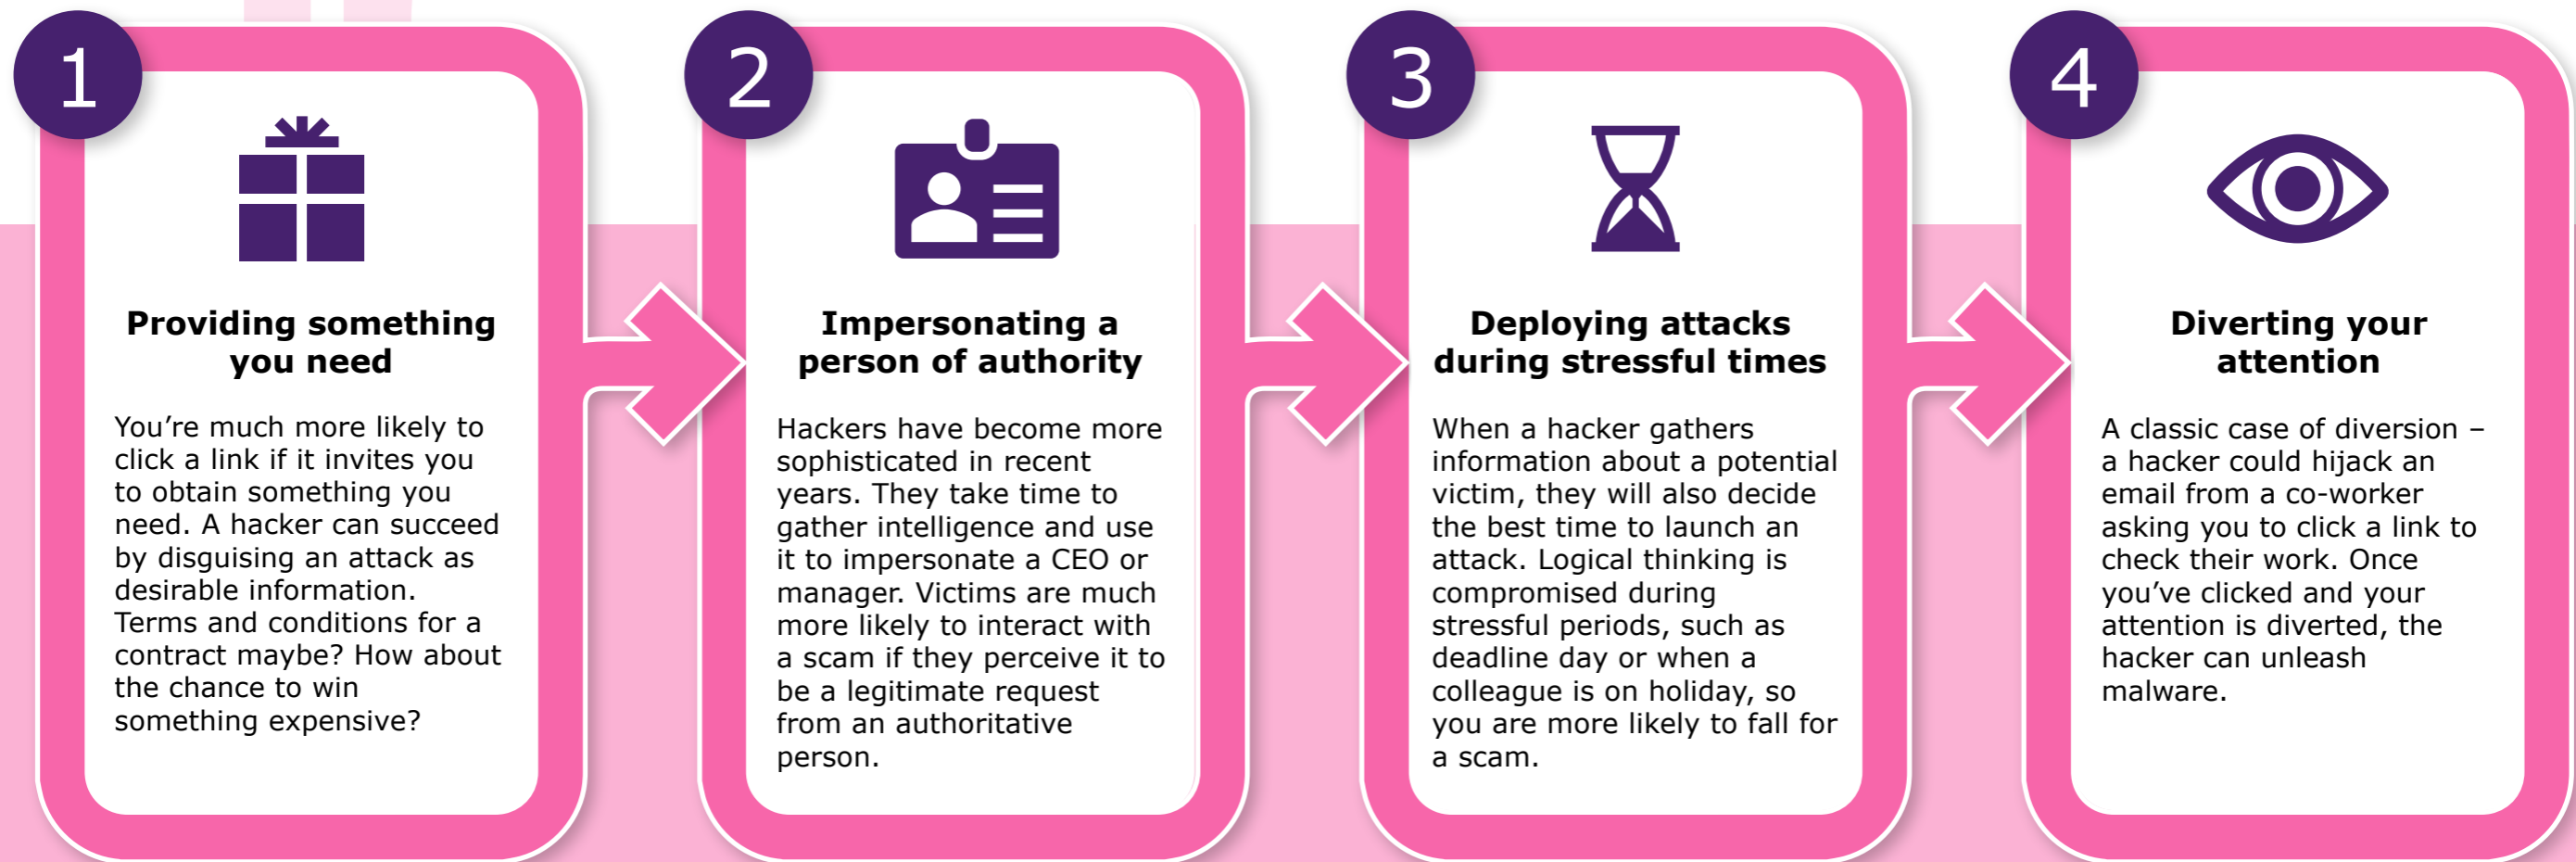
1

Providing something you need

You're much more likely to click a link if it invites you to obtain something you need. A hacker can succeed by disguising an attack as desirable information. Terms and conditions for a contract maybe? How about the chance to win something expensive?

2

Impersonating a person of authority

Hackers have become more sophisticated in recent years. They take time to gather intelligence and use it to impersonate a CEO or manager. Victims are much more likely to interact with a scam if they perceive it to be a legitimate request from an authoritative person.

3

Deploying attacks during stressful times

When a hacker gathers information about a potential victim, they will also decide the best time to launch an attack. Logical thinking is compromised during stressful periods, such as deadline day or when a colleague is on holiday, so you are more likely to fall for a scam.

4

Diverting your attention

A classic case of diversion – a hacker could hijack an email from a co-worker asking you to click a link to check their work. Once you've clicked and your attention is diverted, the hacker can unleash malware.